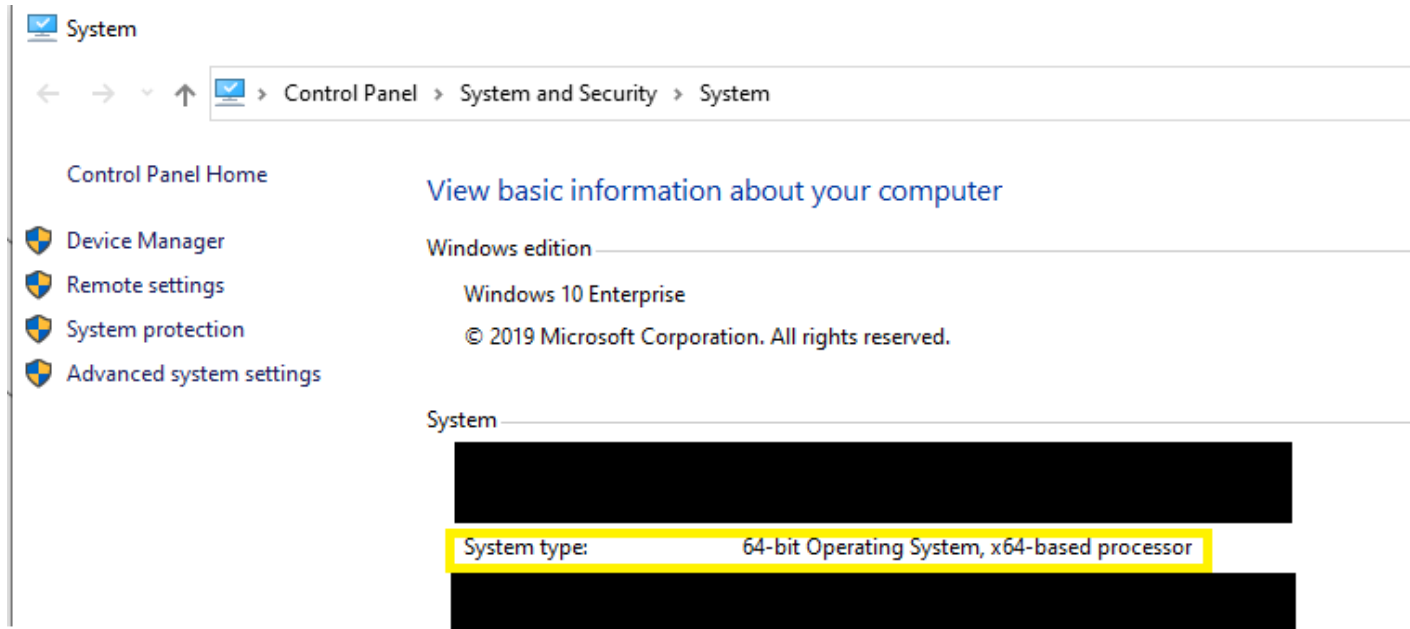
System

> Control Panel > System and Security > System

Control Panel Home

Device Manager

Remote settings

System protection

Advanced system settings

View basic information about your computer

Windows edition

Windows 10 Enterprise

© 2019 Microsoft Corporation. All rights reserved.

System

System type: 64-bit Operating System, x64-based processor